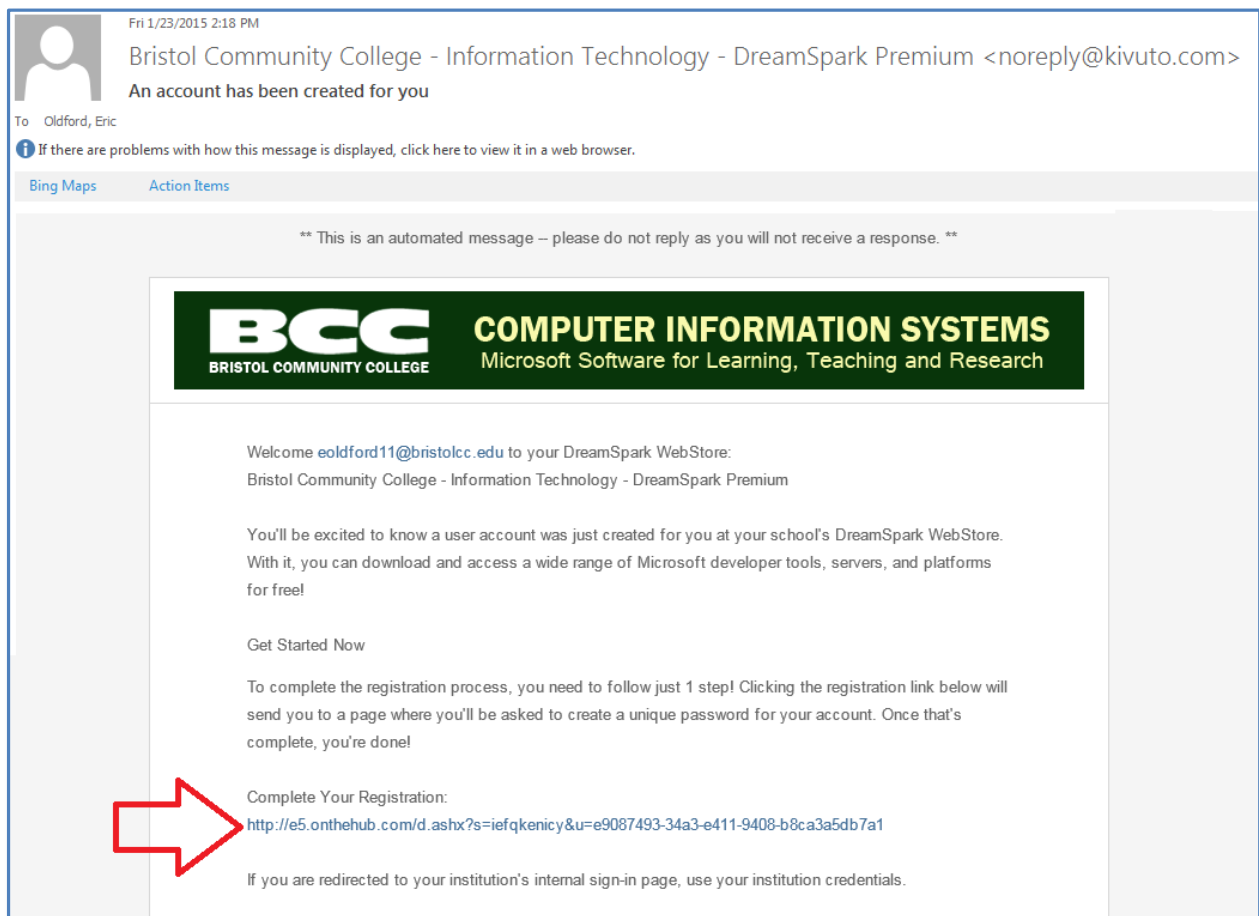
Fri 1/23/2015 2:18 PM

Bristol Community College - Information Technology - DreamSpark Premium <noreply@kivuto.com>

An account has been created for you

To Oldford, Eric

If there are problems with how this message is displayed, click here to view it in a web browser.

Bing Maps Action Items

** This is an automated message -- please do not reply as you will not receive a response. **

BCC
BRISTOL COMMUNITY COLLEGE

COMPUTER INFORMATION SYSTEMS
Microsoft Software for Learning, Teaching and Research

Welcome eoldford11@bristolcc.edu to your DreamSpark WebStore:
Bristol Community College - Information Technology - DreamSpark Premium

You'll be excited to know a user account was just created for you at your school's DreamSpark WebStore. With it, you can download and access a wide range of Microsoft developer tools, servers, and platforms for free!

Get Started Now

To complete the registration process, you need to follow just 1 step! Clicking the registration link below will send you to a page where you'll be asked to create a unique password for your account. Once that's complete, you're done!

Complete Your Registration:
http://e5.onthehub.com/d.ashx?s=iefqkenicy&u=e9087493-34a3-e411-9408-b8ca3a5db7a1

If you are redirected to your institution's internal sign-in page, use your institution credentials.